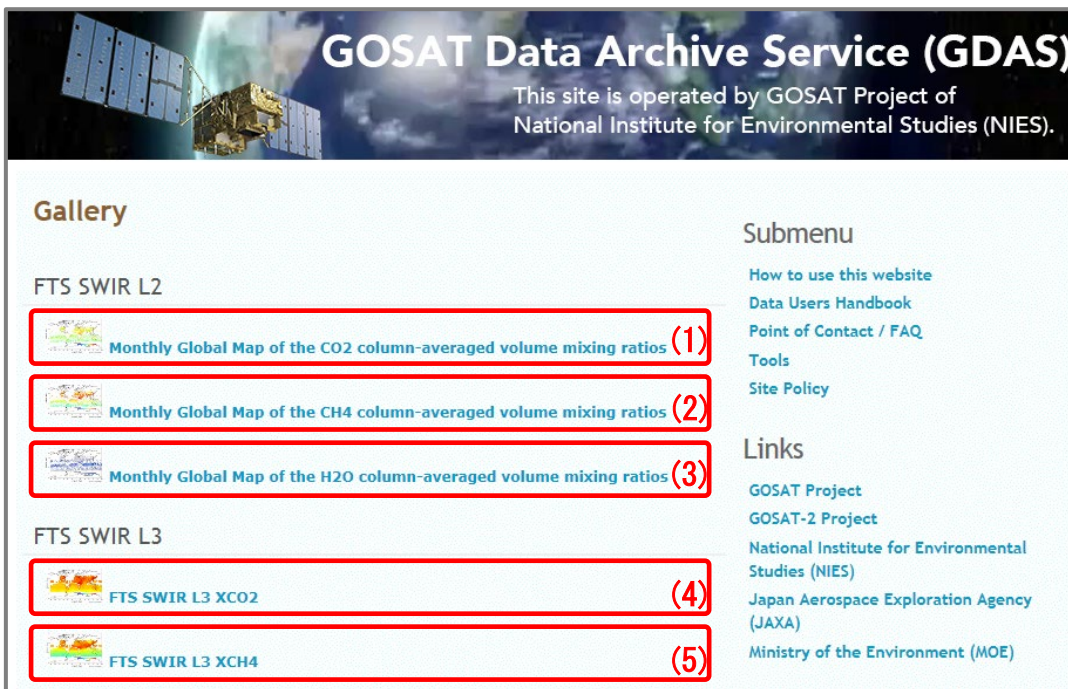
GOSAT Data Archive Service (GDAS)
This site is operated by GOSAT Project of National Institute for Environmental Studies (NIES).

Gallery

FTS SWIR L2

Monthly Global Map of the CO2 column-averaged volume mixing ratios (1)

Monthly Global Map of the CH4 column-averaged volume mixing ratios (2)

Monthly Global Map of the H2O column-averaged volume mixing ratios (3)

FTS SWIR L3

FTS SWIR L3 XCO2 (4)

FTS SWIR L3 XCH4 (5)

Submenu

How to use this website
Data Users Handbook
Point of Contact / FAQ
Tools
Site Policy

Links

GOSAT Project
GOSAT-2 Project
National Institute for Environmental Studies (NIES)
Japan Aerospace Exploration Agency (JAXA)
Ministry of the Environment (MOE)